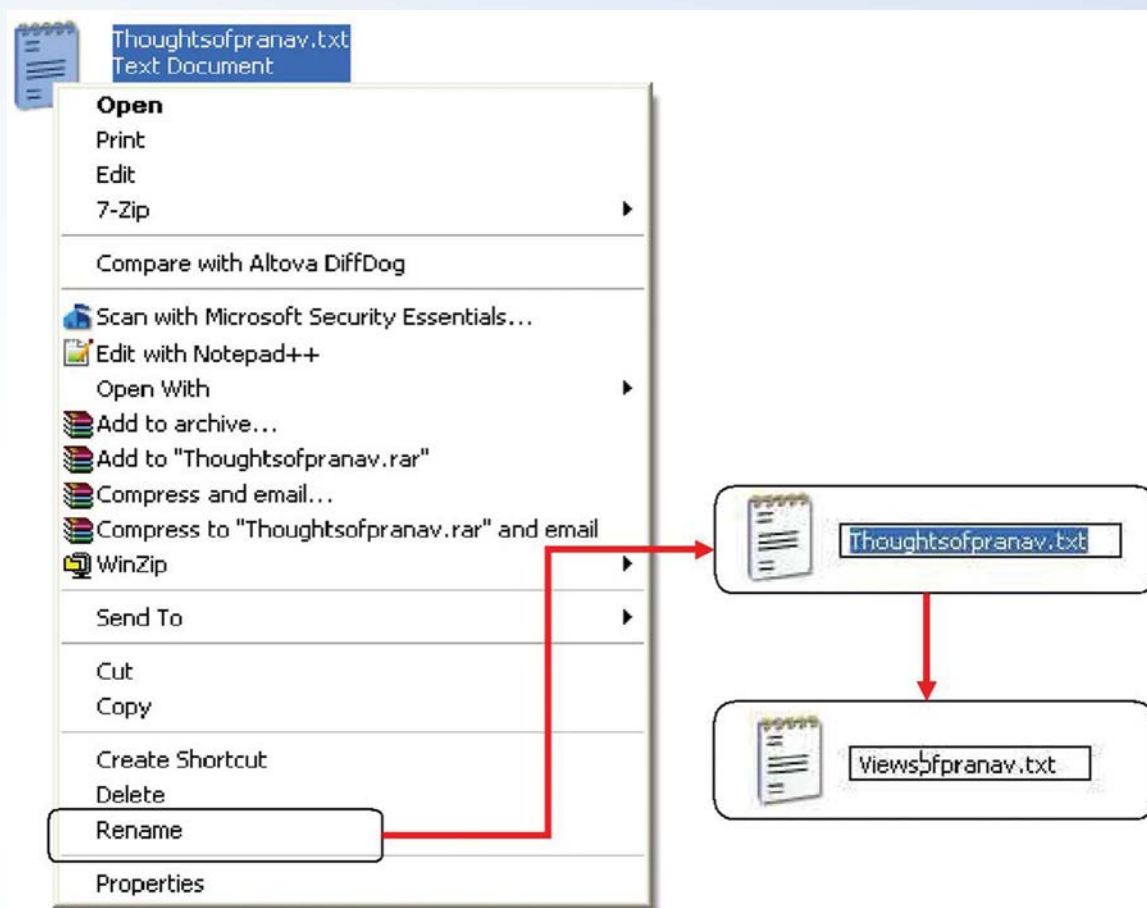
Thoughtsofpranav.txt
Text Document

Open
Print
Edit
7-Zip

Compare with Altova DiffDog

Scan with Microsoft Security Essentials...
Edit with Notepad++
Open With
Add to archive...
Add to "Thoughtsofpranav.rar"
Compress and email...
Compress to "Thoughtsofpranav.rar" and email
WinZip

Send To

Cut
Copy

Create Shortcut
Delete
Rename

Properties

Thoughtsofpranav.txt

Viewsofpranav.txt